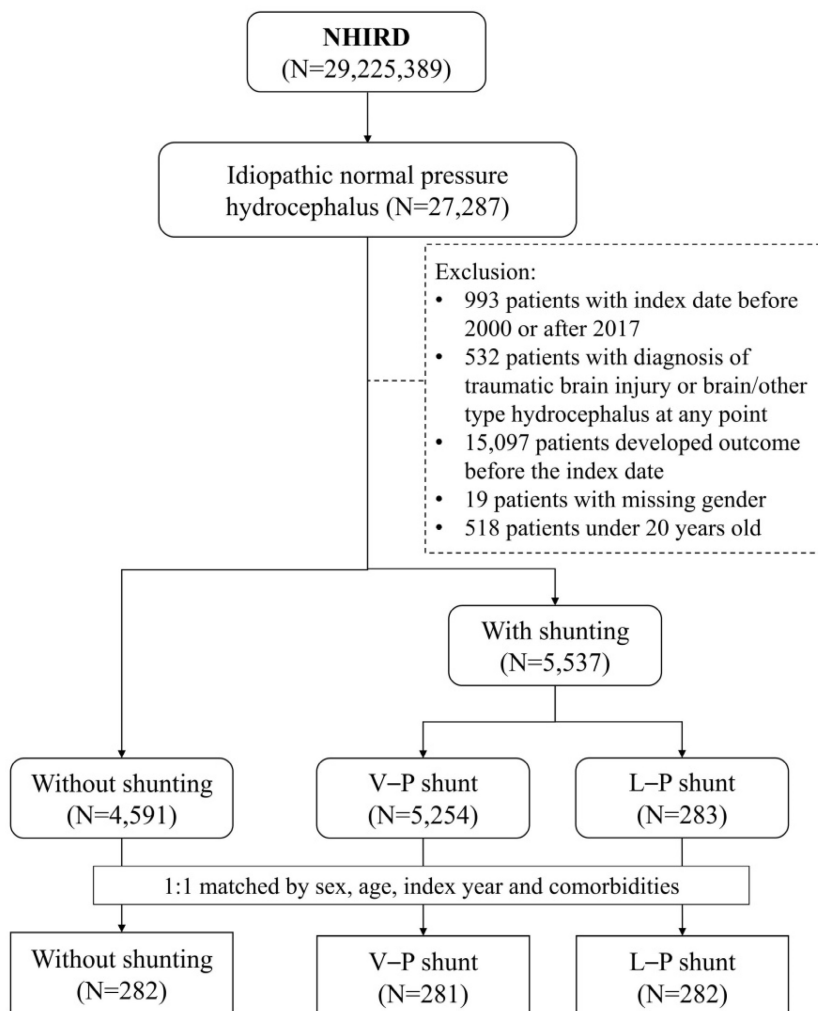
NHIRD
(N=29,225,389)

Idiopathic normal pressure hydrocephalus (N=27,287)

Exclusion:
• 993 patients with index date before 2000 or after 2017
• 532 patients with diagnosis of traumatic brain injury or brain/other type hydrocephalus at any point
• 15,097 patients developed outcome before the index date
• 19 patients with missing gender
• 518 patients under 20 years old

With shunting
(N=5,537)

Without shunting
(N=4,591)

V−P shunt
(N=5,254)

L−P shunt
(N=283)

1:1 matched by sex, age, index year and comorbidities

Without shunting
(N=282)

V−P shunt
(N=281)

L−P shunt
(N=282)